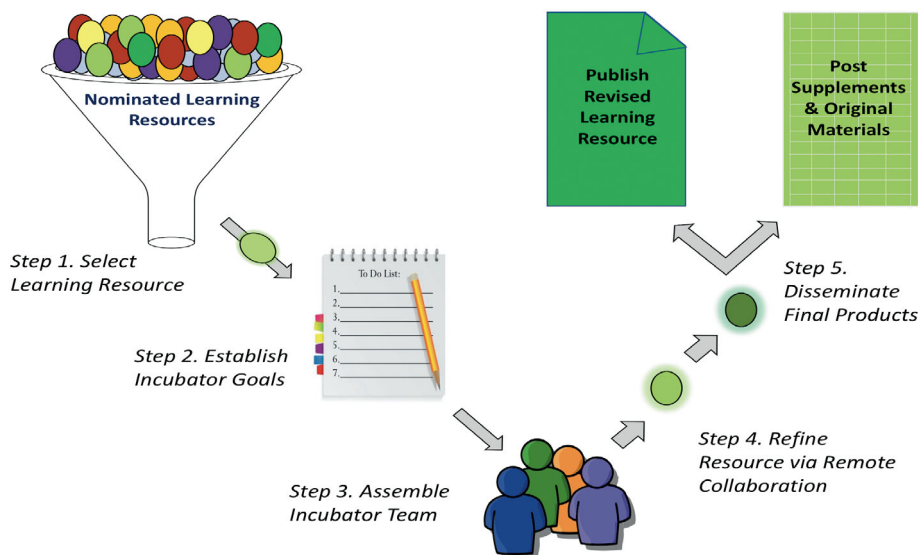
Nominated Learning Resources

Publish Revised Learning Resource

Post Supplements & Original Materials

Step 1. Select Learning Resource

To Do List:
1.
2.
3.
4.
5.
6.
7.

Step 2. Establish Incubator Goals

Step 5. Disseminate Final Products

Step 4. Refine Resource via Remote Collaboration

Step 3. Assemble Incubator Team